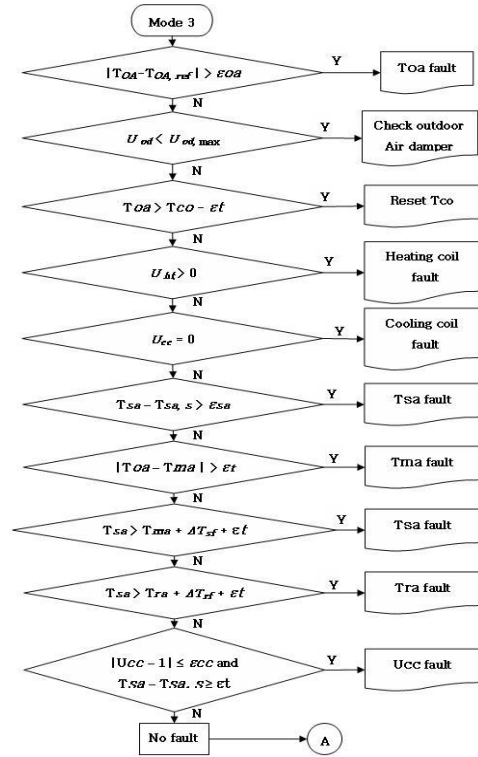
Mode 3

$|T_{OA} - T_{OA,\,ref}| > \varepsilon oa$

Y

Toa fault

N

$U_{od} < U_{od,\,\max}$

Y

Check outdoor Air damper

N

$Toa > Tco - \varepsilon t$

Y

Reset Tco

N

$U_{ht} > 0$

Y

Heating coil fault

N

$U_{cc} = 0$

Y

Cooling coil fault

N

$Tsa - Tsa,\, s > \varepsilon sa$

Y

Tsa fault

N

$|Toa - Tma| > \varepsilon t$

Y

Tma fault

N

$Tsa > Tma + \Delta T_{sf} + \varepsilon t$

Y

Tsa fault

N

$Tsa > Tra + \Delta T_{rf} + \varepsilon t$

Y

Tra fault

N

$|Ucc - 1| \leq \varepsilon cc$ and $Tsa - Tsa.\, s \geq \varepsilon t$

Y

UCC fault

N

No fault

A